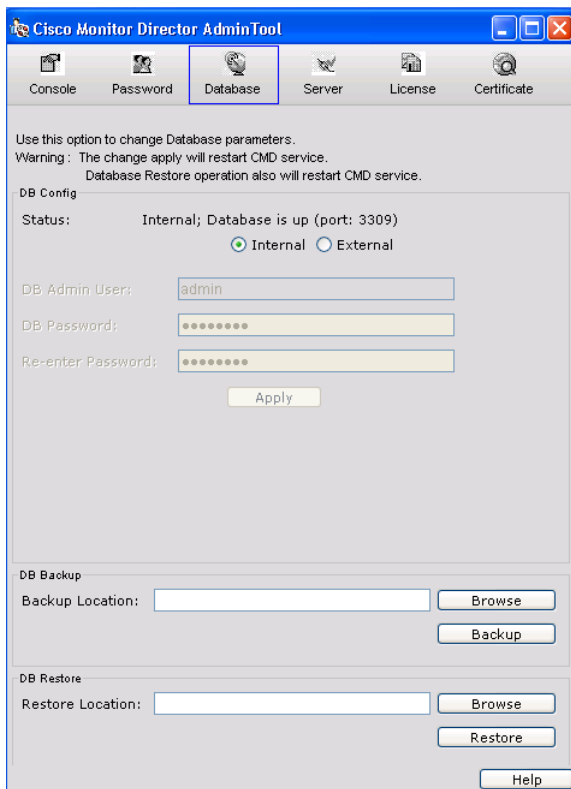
Cisco Monitor Director AdminTool

Console Password Database Server License Certificate

Use this option to change Database parameters.
Warning : The change apply will restart CMD service.
Database Restore operation also will restart CMD service.

DB Config

Status: Internal; Database is up (port: 3309)

Internal External

DB Admin User: admin

DB Password: ••••••••

Re-enter Password: ••••••••

Apply

DB Backup

Backup Location: Browse

Backup

DB Restore

Restore Location: Browse

Restore

Help